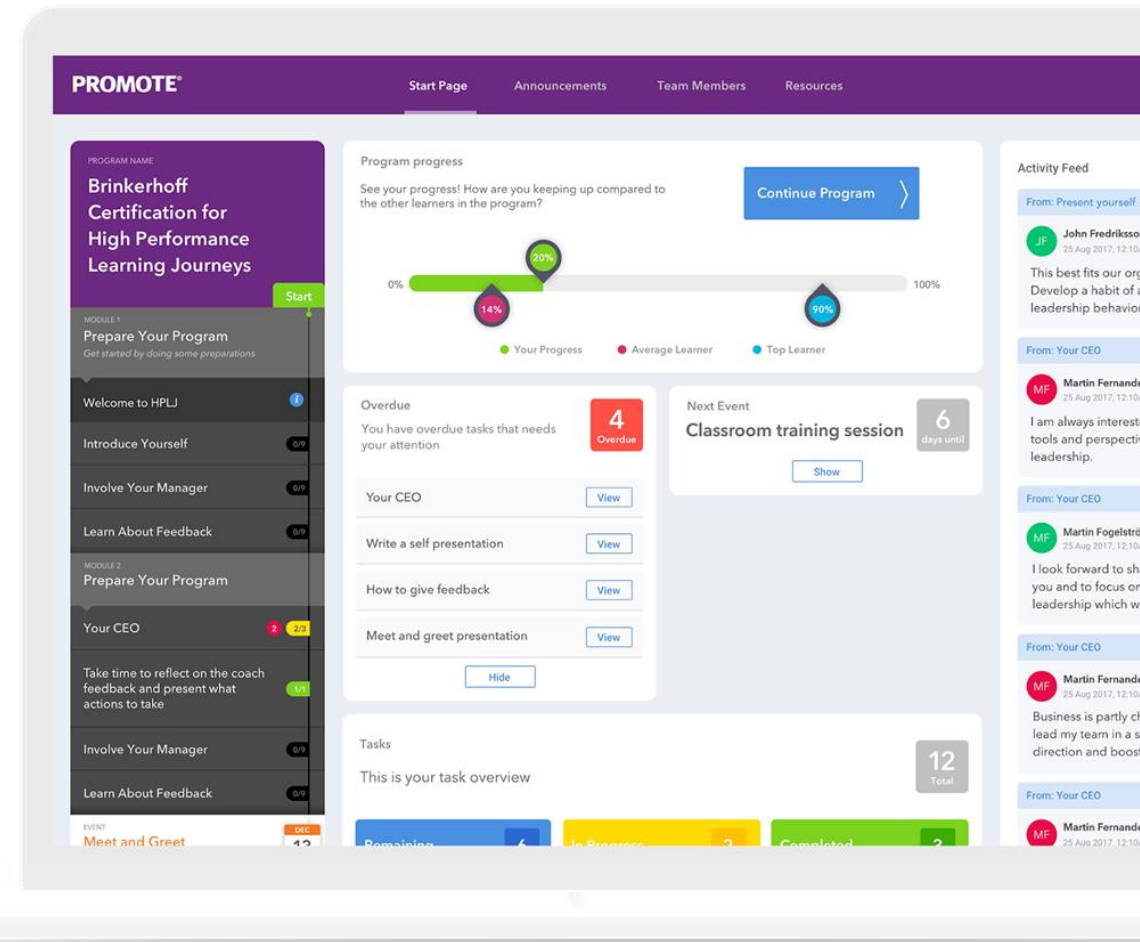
PROMOTE®

Start Page Announcements Team Members Resources

PROGRAM NAME
Brinkerhoff Certification for High Performance Learning Journeys

Start

MODULE 1
Prepare Your Program
Get started by doing some preparations

Welcome to HPLJ

Introduce Yourself 0/9

Involve Your Manager 0/9

Learn About Feedback 0/9

MODULE 2
Prepare Your Program

Your CEO 2 2/3

Take time to reflect on the coach feedback and present what actions to take 1/1

Involve Your Manager 0/9

Learn About Feedback 0/9

EVENT
Meet and Greet
DEC
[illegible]

Program progress
See your progress! How are you keeping up compared to the other learners in the program?

Continue Program

0% 20% 14% 90% 100%

Your Progress Average Learner Top Learner

Overdue
You have overdue tasks that needs your attention
4
Overdue

Your CEO View
Write a self presentation View
How to give feedback View
Meet and greet presentation View
Hide

Next Event
Classroom training session
6
days until
Show

Tasks
This is your task overview
12
Total

Remaining 6 In Progress 2 Completed 3

Activity Feed

From: Present yourself
JF John Fredriksso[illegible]
25 Aug 2017, 12:10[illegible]
This best fits our org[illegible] Develop a habit of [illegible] leadership behavio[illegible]

From: Your CEO
MF Martin Fernande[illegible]
25 Aug 2017, 12:10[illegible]
I am always intereste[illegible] tools and perspectiv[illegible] leadership.

From: Your CEO
MF Martin Fogelströ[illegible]
25 Aug 2017, 12:10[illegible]
I look forward to sh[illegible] you and to focus on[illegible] leadership which w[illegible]

From: Your CEO
MF Martin Fernande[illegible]
25 Aug 2017, 12:10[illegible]
Business is partly c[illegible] lead my team in a s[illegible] direction and boos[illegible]

From: Your CEO
MF Martin Fernande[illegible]
25 Aug 2017, 12:10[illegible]